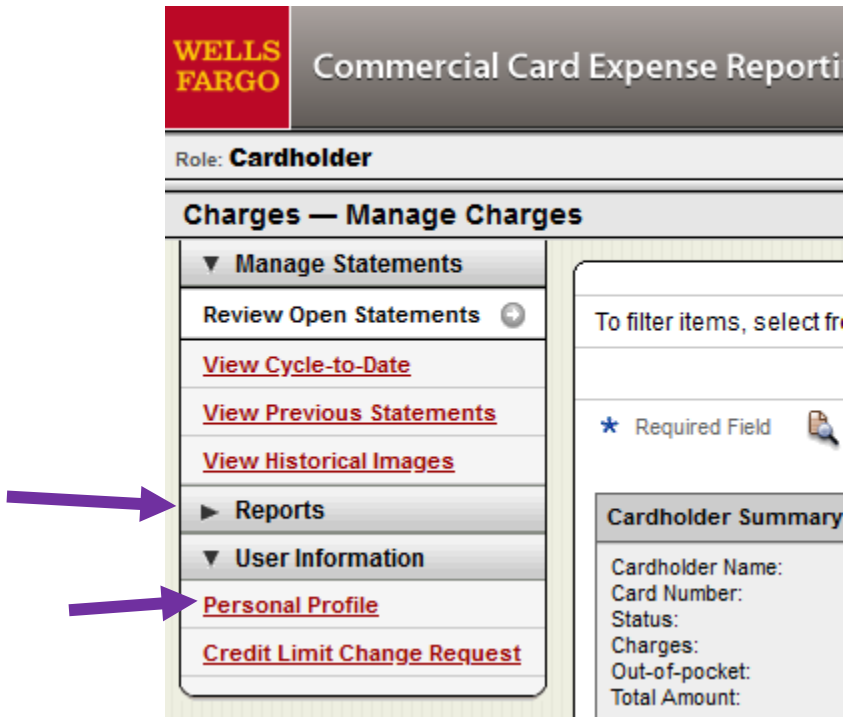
WELLS FARGO

Commercial Card Expense Reporti

Role: Cardholder

Charges — Manage Charges

▼ Manage Statements

Review Open Statements

View Cycle-to-Date

View Previous Statements

View Historical Images

► Reports

▼ User Information

Personal Profile

Credit Limit Change Request

To filter items, select fr

* Required Field

Cardholder Summary

Cardholder Name:
Card Number:
Status:
Charges:
Out-of-pocket:
Total Amount: